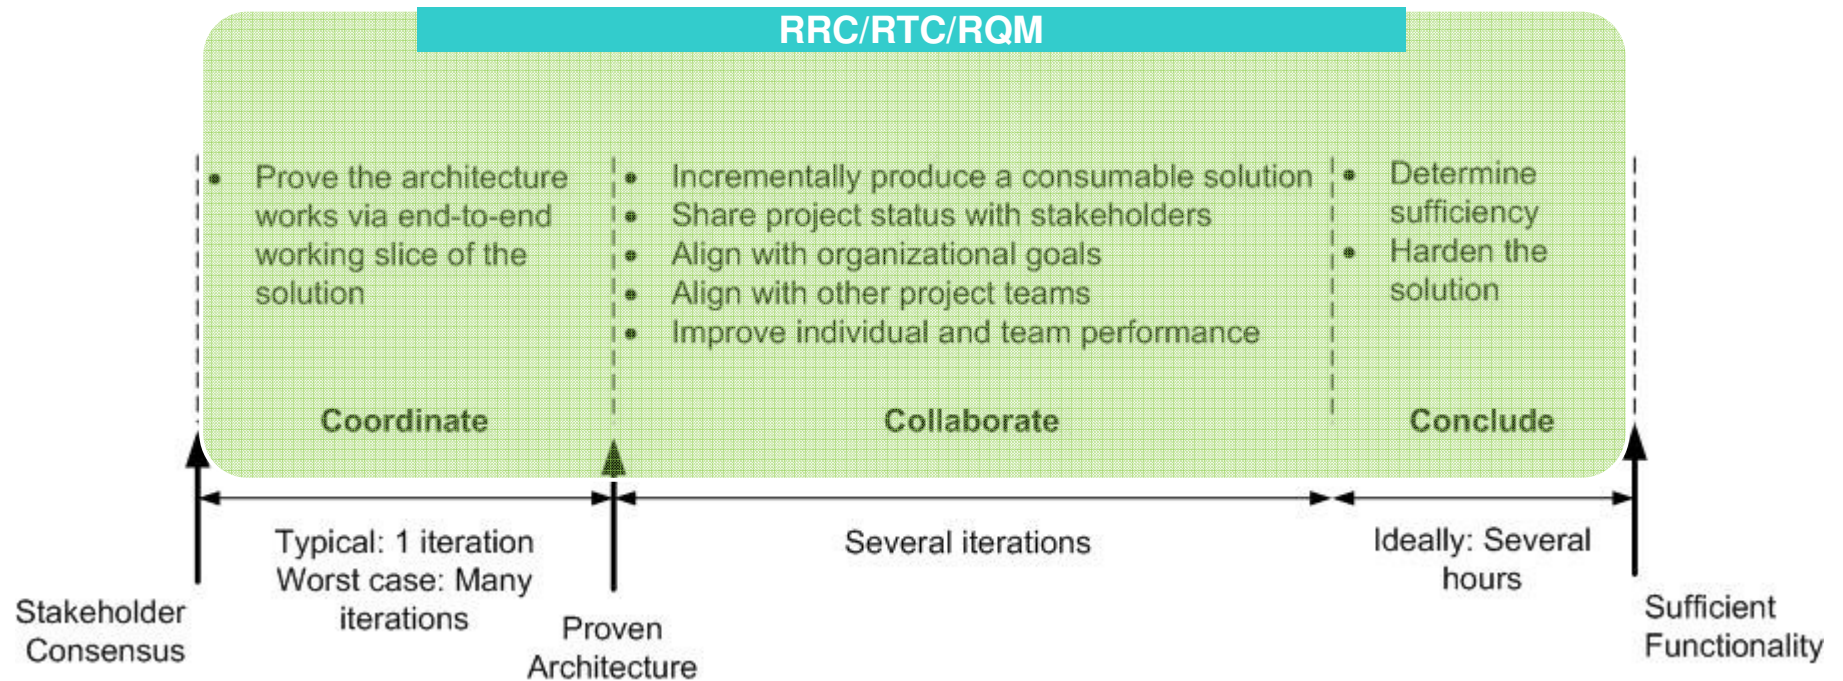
RRC/RTC/RQM

- Prove the architecture works via end-to-end working slice of the solution

- Incrementally produce a consumable solution
- Share project status with stakeholders
- Align with organizational goals
- Align with other project teams
- Improve individual and team performance

- Determine sufficiency
- Harden the solution

Coordinate

Collaborate

Conclude

Typical: 1 iteration Worst case: Many iterations

Several iterations

Ideally: Several hours

Stakeholder Consensus

Proven Architecture

Sufficient Functionality